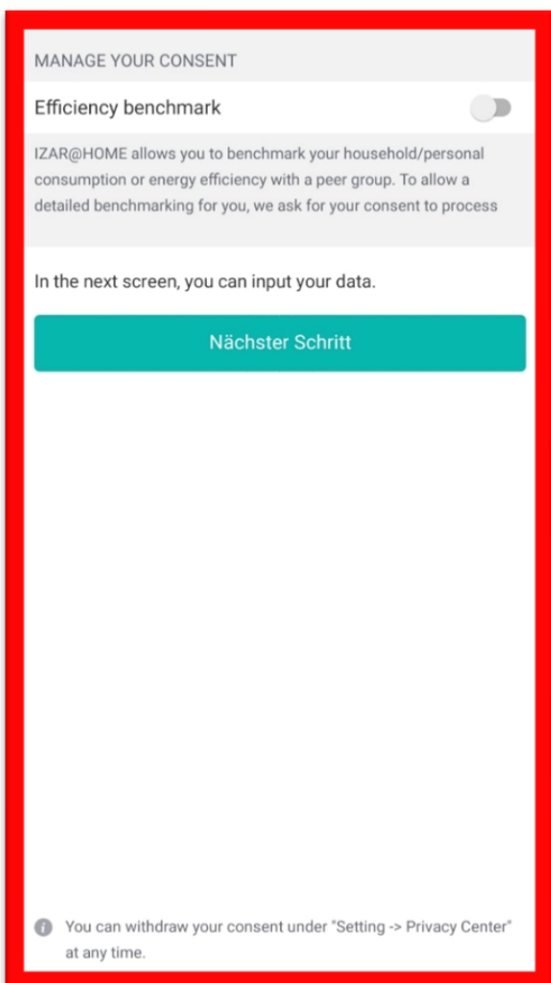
MANAGE YOUR CONSENT

Efficiency benchmark

IZAR@HOME allows you to benchmark your household/personal consumption or energy efficiency with a peer group. To allow a detailed benchmarking for you, we ask for your consent to process

In the next screen, you can input your data.

Nächster Schritt

You can withdraw your consent under "Setting -> Privacy Center" at any time.